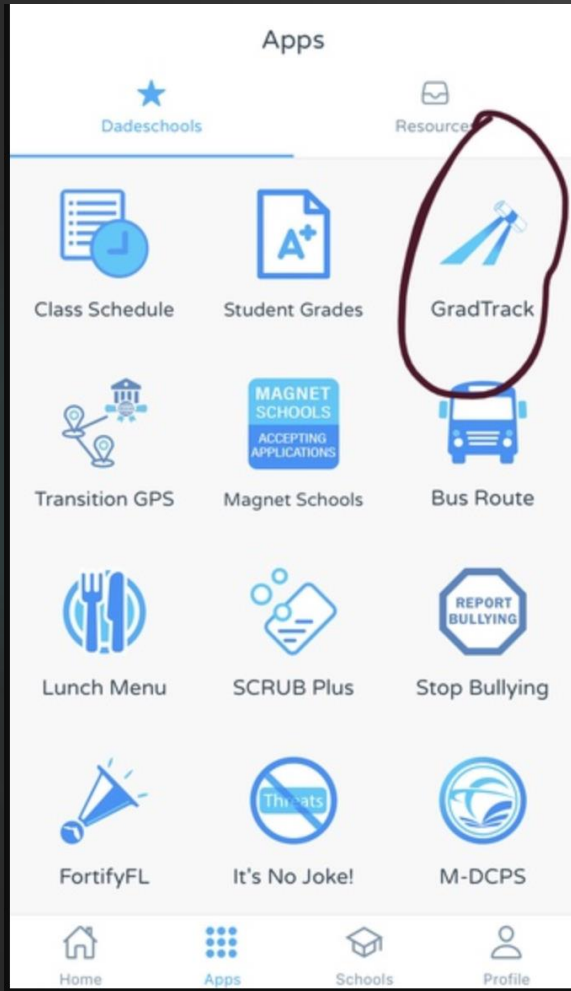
Apps

Dadeschools

Resources

A+

Class Schedule

Student Grades

GradTrack

MAGNET SCHOOLS

ACCEPTING APPLICATIONS

Transition GPS

Magnet Schools

Bus Route

REPORT BULLYING

Lunch Menu

SCRUB Plus

Stop Bullying

Threats

FortifyFL

It's No Joke!

M-DCPS

Home

Apps

Schools

Profile